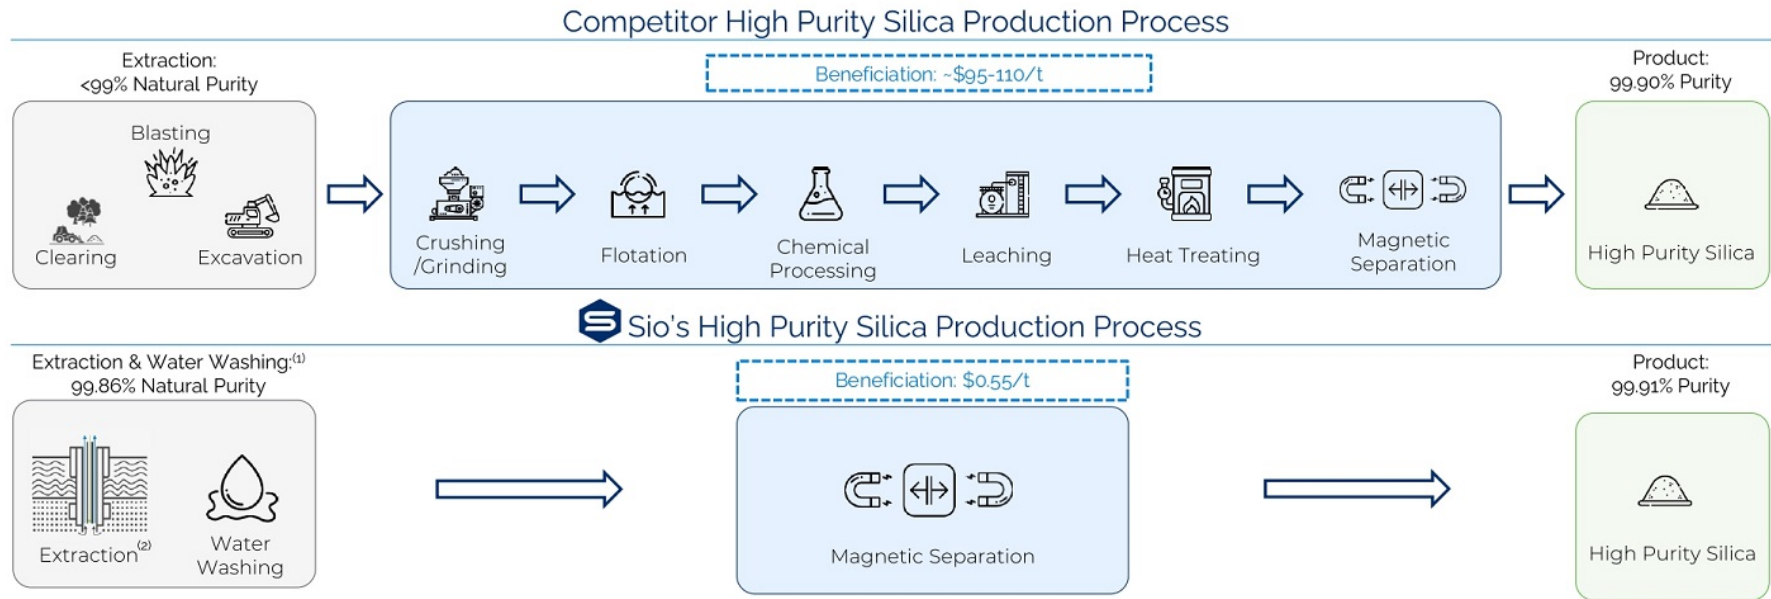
Competitor High Purity Silica Production Process

Extraction:
<99% Natural Purity

Blasting

Clearing

Excavation

Beneficiation: ~$95-110/t

Crushing /Grinding

Flotation

Chemical Processing

Leaching

Heat Treating

Magnetic Separation

Product:
99.90% Purity

High Purity Silica

Sio's High Purity Silica Production Process

Extraction & Water Washing:$^{(1)}$
99.86% Natural Purity

Extraction$^{(2)}$

Water Washing

Beneficiation: $0.55/t

Magnetic Separation

Product:
99.91% Purity

High Purity Silica